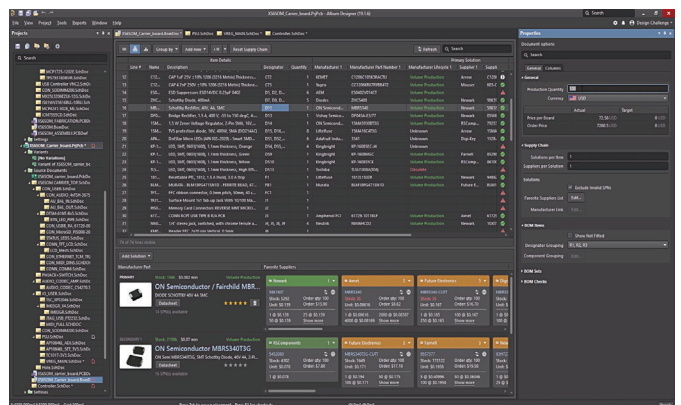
File View Project Tools Reports Window Help

Projects

Search

Item Details

Line # Name Description Designator Quantity Manufacturer 1 Manufacturer Part Number 1 Manufacturer Lifecycle 1 Supplier 1 Suppli

Add Solution

Manufacturer Part

Favorite Suppliers

ON Semiconductor / Fairchild MBR

DIODE SCHOTTKY 40V 1A SMC

ON Semiconductor MBRS340T3G

Datasheet

Newark

Arrow

Future Electronics

Mouser

Digi-Key

TTI

Properties

Document Options

Search

General Columns

General

Production Quantity

Currency USD

Actual Target

Price per Board

Order Price

Supply Chain

Solutions per Row

Suppliers per Solution

Solutions

Exclude Invalid SPNs

Favorite Supplier List Edit...

Manufacturer Link Edit...

BOM Items

Show Not Fitted

Designator Grouping

Component Grouping

BOM Sets

BOM Checks

Design Challenges